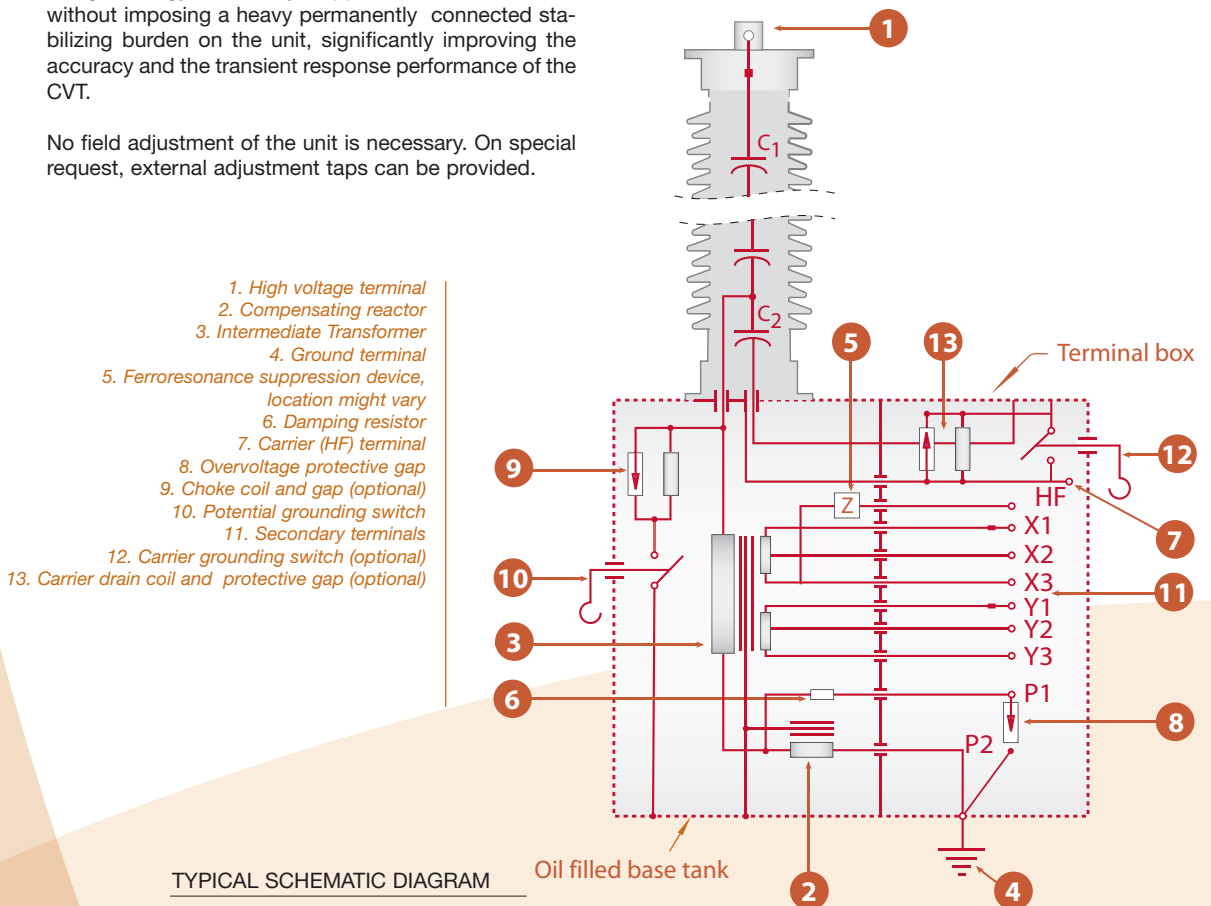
without imposing a heavy permanently connected stabilizing burden on the unit, significantly improving the accuracy and the transient response performance of the CVT.

No field adjustment of the unit is necessary. On special request, external adjustment taps can be provided.

1. High voltage terminal
2. Compensating reactor
3. Intermediate Transformer
4. Ground terminal
5. Ferroresonance suppression device, location might vary
6. Damping resistor
7. Carrier (HF) terminal
8. Overvoltage protective gap
9. Choke coil and gap (optional)
10. Potential grounding switch
11. Secondary terminals
12. Carrier grounding switch (optional)
13. Carrier drain coil and protective gap (optional)

1
$C_1$
$C_2$
5
13
Terminal box
9
12
Z
HF
X1
7
X2
10
X3
11
Y1
Y2
3
Y3
P1
6
8
P2
Oil filled base tank
TYPICAL SCHEMATIC DIAGRAM
2
4